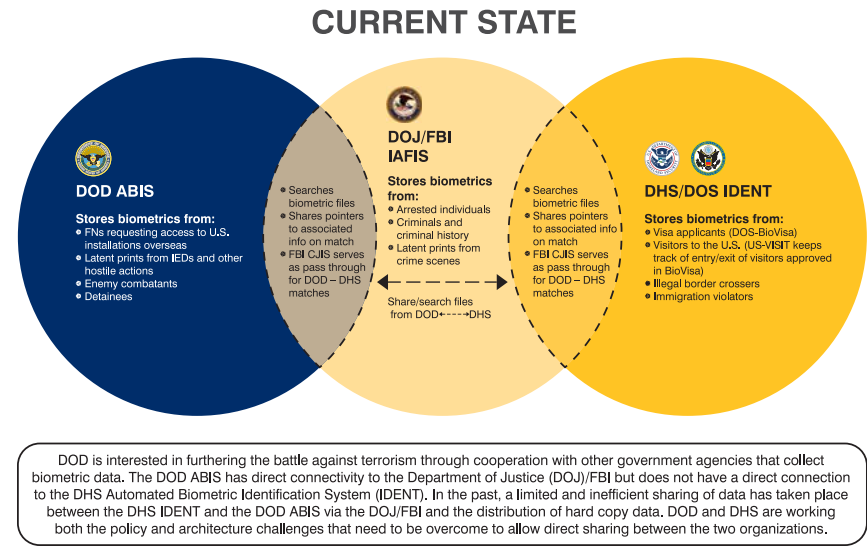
CURRENT STATE

DOD ABIS

Stores biometrics from:
- FNs requesting access to U.S. installations overseas
- Latent prints from IEDs and other hostile actions
- Enemy combatants
- Detainees

- Searches biometric files
- Shares pointers to associated info on match
- FBI CJIS serves as pass through for DOD – DHS matches

DOJ/FBI IAFIS

Stores biometrics from:
- Arrested individuals
- Criminals and criminal history
- Latent prints from crime scenes

Share/search files from DOD←---→DHS

- Searches biometric files
- Shares pointers to associated info on match
- FBI CJIS serves as pass through for DOD – DHS matches

DHS/DOS IDENT

Stores biometrics from:
- Visa applicants (DOS-BioVisa)
- Visitors to the U.S. (US-VISIT keeps track of entry/exit of visitors approved in BioVisa)
- Illegal border crossers
- Immigration violators

DOD is interested in furthering the battle against terrorism through cooperation with other government agencies that collect biometric data. The DOD ABIS has direct connectivity to the Department of Justice (DOJ)/FBI but does not have a direct connection to the DHS Automated Biometric Identification System (IDENT). In the past, a limited and inefficient sharing of data has taken place between the DHS IDENT and the DOD ABIS via the DOJ/FBI and the distribution of hard copy data. DOD and DHS are working both the policy and architecture challenges that need to be overcome to allow direct sharing between the two organizations.